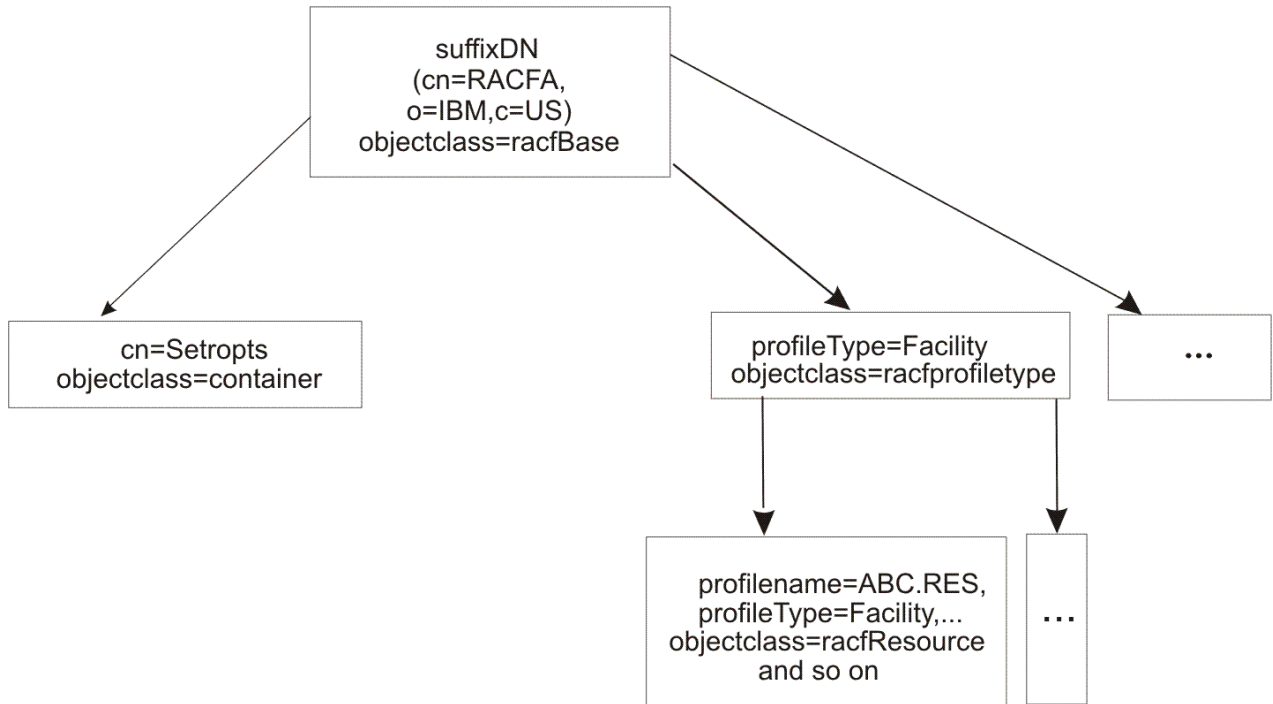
suffixDN
(cn=RACFA,
o=IBM,c=US)
objectclass=racfBase

cn=Setropts
objectclass=container

profileType=Facility
objectclass=racfprofiletype

...

profilename=ABC.RES,
profileType=Facility,...
objectclass=racfResource
and so on

...